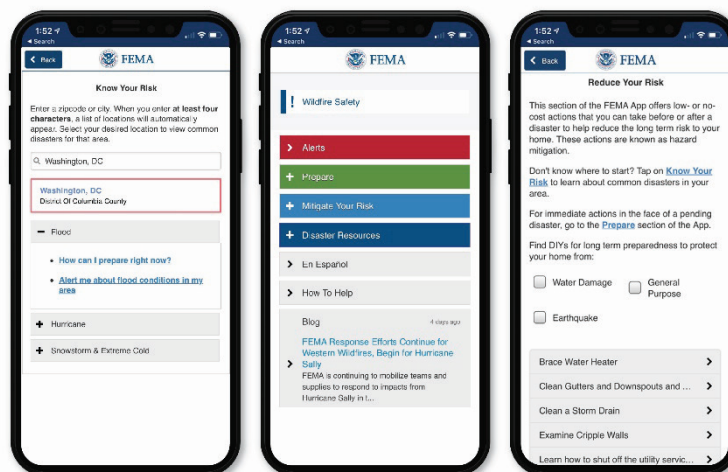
1:52
◂ Search
Back
FEMA
Know Your Risk

Enter a zipcode or city. When you enter at least four characters, a list of locations will automatically appear. Select your desired location to view common disasters for that area.

Washington, DC

Washington, DC
District Of Columbia County

− Flood

• How can I prepare right now?
• Alert me about flood conditions in my area

+ Hurricane

+ Snowstorm & Extreme Cold

1:52
◂ Search
FEMA

! Wildfire Safety

> Alerts
+ Prepare
+ Mitigate Your Risk
+ Disaster Resources
> En Español
> How To Help

Blog 4 days ago
FEMA Response Efforts Continue for Western Wildfires, Begin for Hurricane Sally
FEMA is continuing to mobilize teams and supplies to respond to impacts from Hurricane Sally in t...

1:52
◂ Search
Back
FEMA
Reduce Your Risk

This section of the FEMA App offers low- or no-cost actions that you can take before or after a disaster to help reduce the long term risk to your home. These actions are known as hazard mitigation.

Don't know where to start? Tap on Know Your Risk to learn about common disasters in your area.

For immediate actions in the face of a pending disaster, go to the Prepare section of the App.

Find DIYs for long term preparedness to protect your home from:

Water Damage
General Purpose
Earthquake

Brace Water Heater
Clean Gutters and Downspouts and ...
Clean a Storm Drain
Examine Cripple Walls
Learn how to shut off the utility servic...